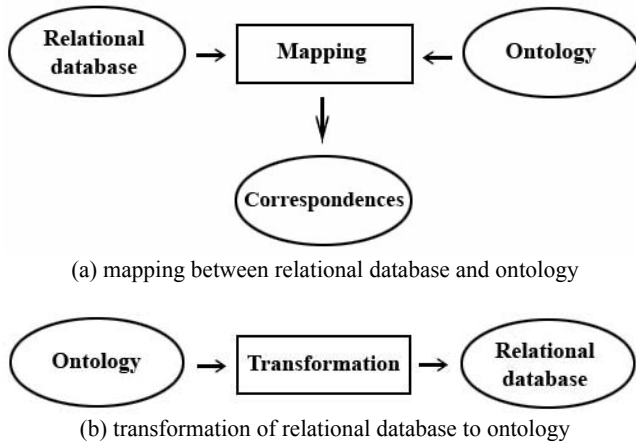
Relational database

Mapping

Ontology

Correspondences

(a) mapping between relational database and ontology

Ontology

Transformation

Relational database

(b) transformation of relational database to ontology